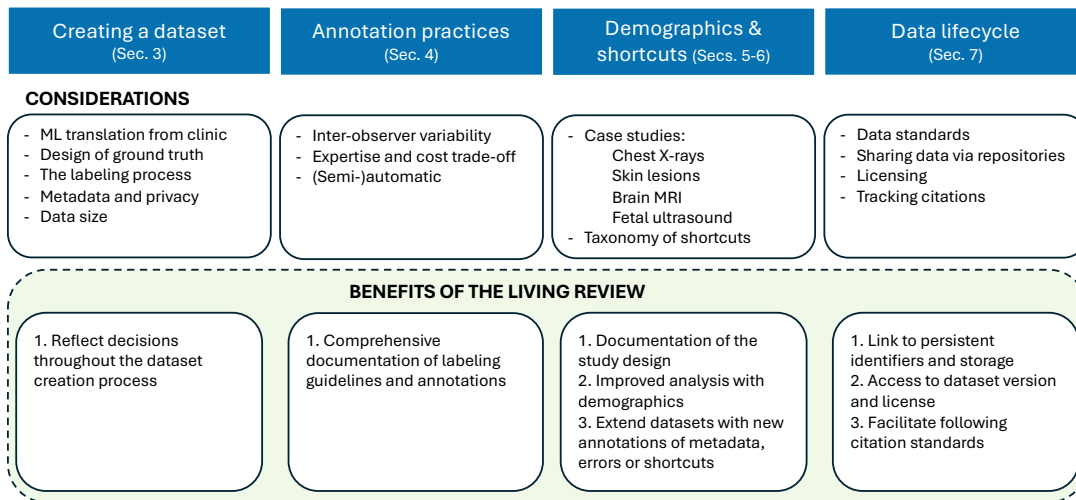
Creating a dataset
(Sec. 3)

Annotation practices
(Sec. 4)

Demographics & shortcuts (Secs. 5-6)

Data lifecycle
(Sec. 7)

CONSIDERATIONS

- ML translation from clinic
- Design of ground truth
- The labeling process
- Metadata and privacy
- Data size

- Inter-observer variability
- Expertise and cost trade-off
- (Semi-)automatic

- Case studies:
Chest X-rays
Skin lesions
Brain MRI
Fetal ultrasound
- Taxonomy of shortcuts

- Data standards
- Sharing data via repositories
- Licensing
- Tracking citations

BENEFITS OF THE LIVING REVIEW

1. Reflect decisions throughout the dataset creation process

1. Comprehensive documentation of labeling guidelines and annotations

1. Documentation of the study design
2. Improved analysis with demographics
3. Extend datasets with new annotations of metadata, errors or shortcuts

1. Link to persistent identifiers and storage
2. Access to dataset version and license
3. Facilitate following citation standards